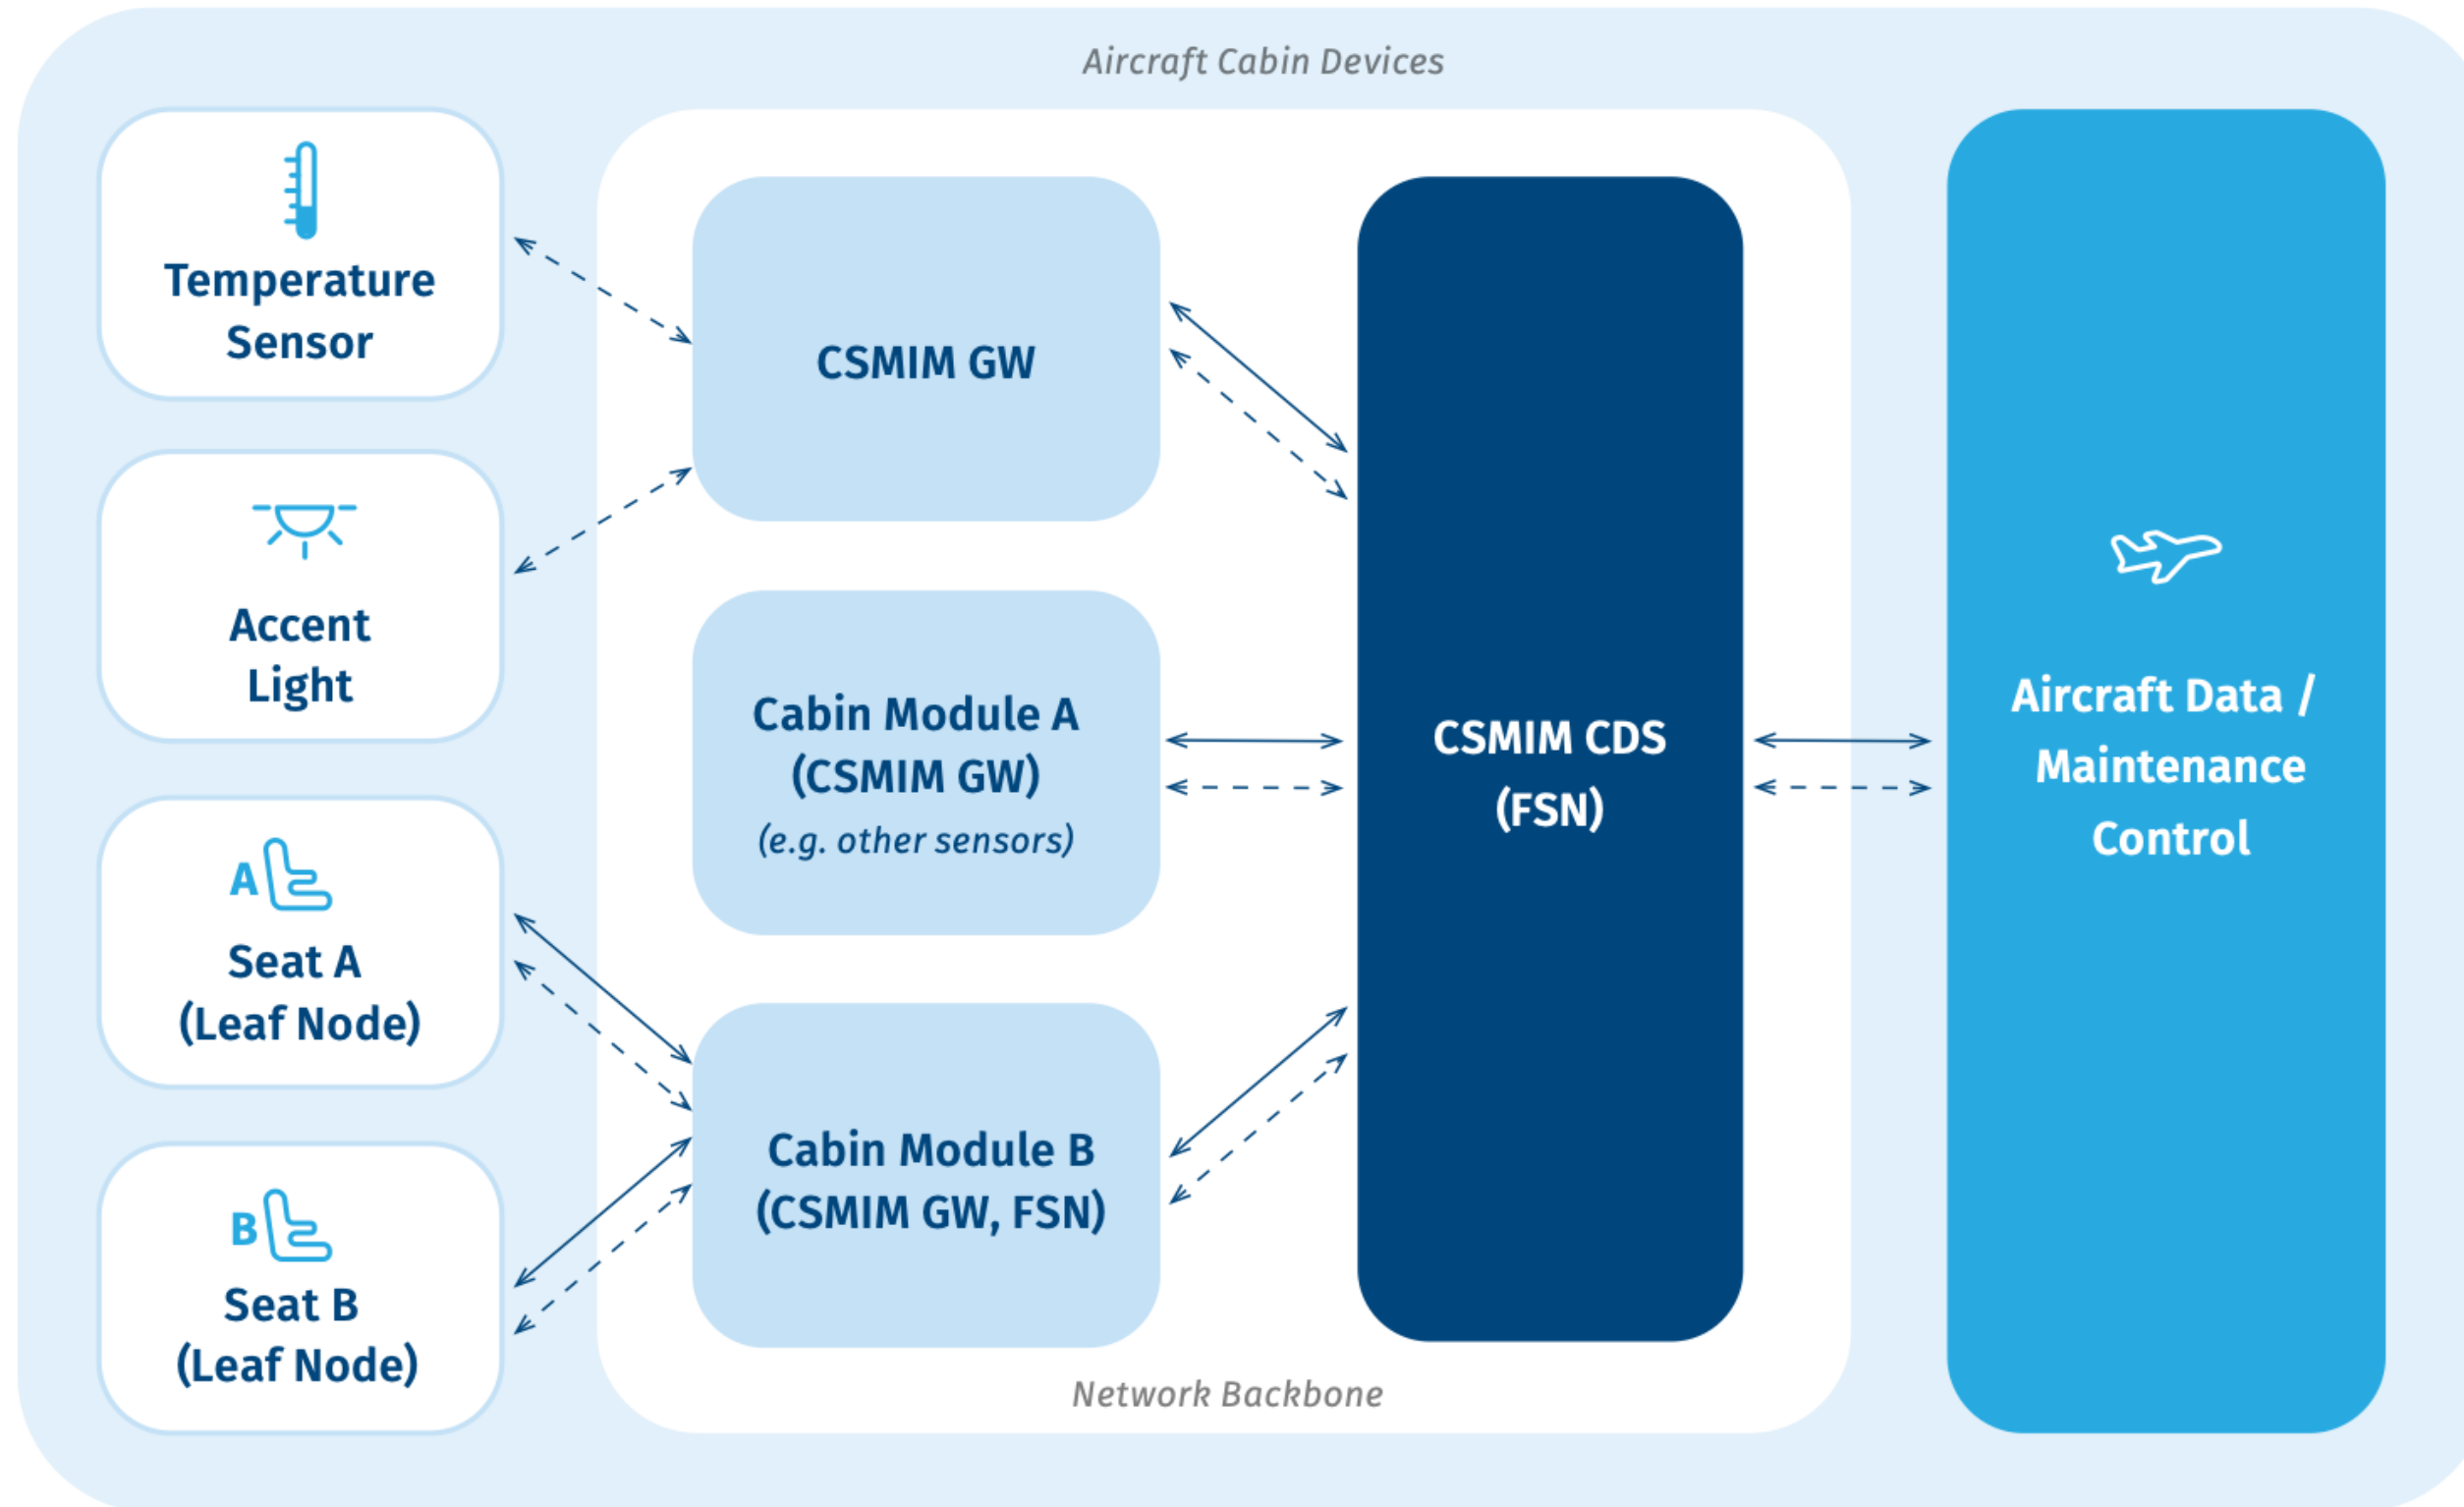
Aircraft Cabin Devices

Temperature Sensor

Accent Light

A

Seat A (Leaf Node)

B

Seat B (Leaf Node)

CSMIM GW

Cabin Module A (CSMIM GW)
(e.g. other sensors)

Cabin Module B (CSMIM GW, FSN)

CSMIM CDS (FSN)

Network Backbone

Aircraft Data / Maintenance Control